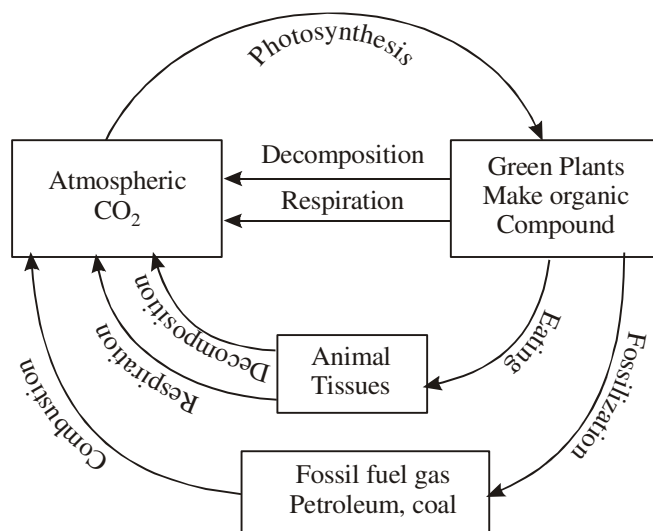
Photosynthesis

Atmospheric $CO_2$

Decomposition

Respiration

Green Plants Make organic Compound

Decomposition

Respiration

Eating

Animal Tissues

Combustion

Fossilization

Fossil fuel gas Petroleum, coal